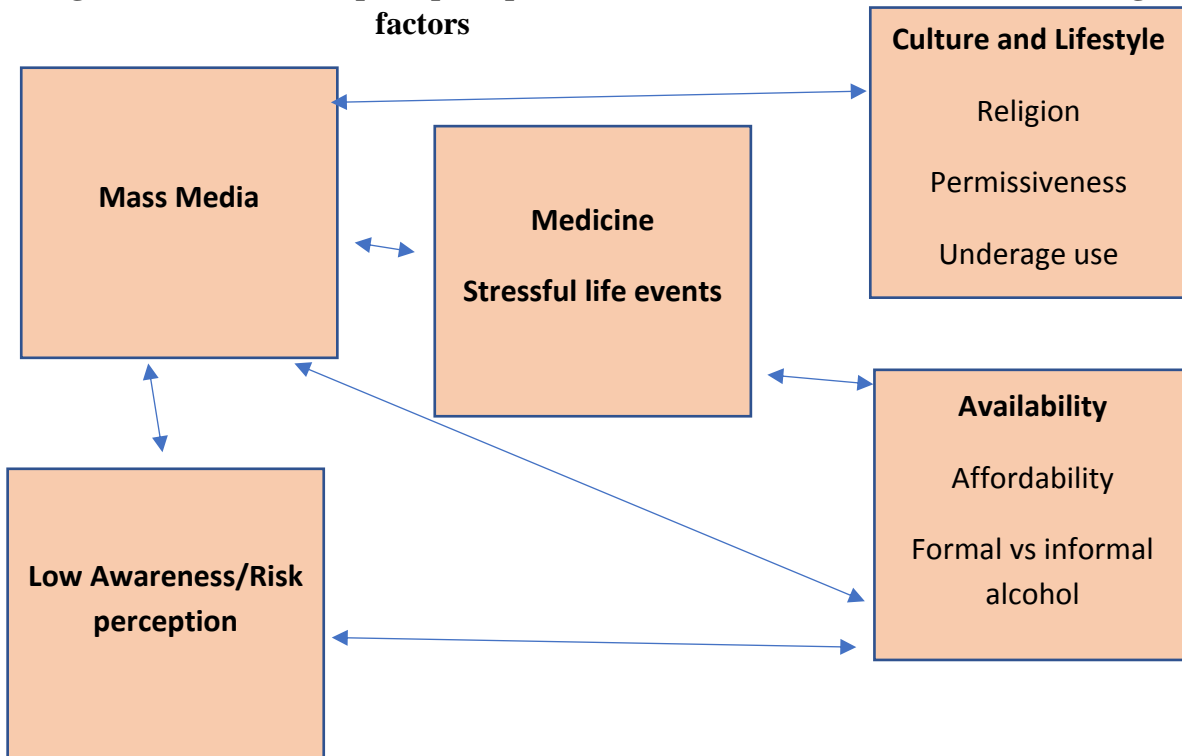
factors

Mass Media

Medicine

Stressful life events

Culture and Lifestyle

Religion

Permissiveness

Underage use

Availability

Affordability

Formal vs informal alcohol

Low Awareness/Risk perception